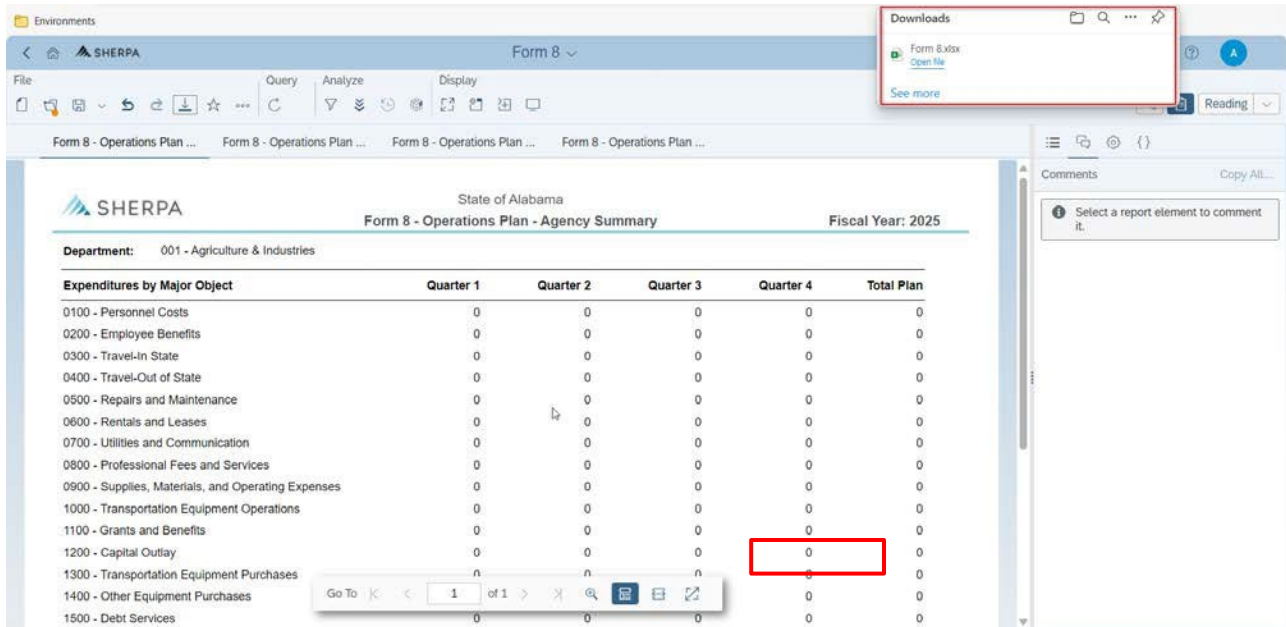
Environments

SHERPA

Form 8

Downloads

Form 8.xlsx
Open file

See more

A

File

Query

Analyze

Display

Reading

Form 8 - Operations Plan ...
Form 8 - Operations Plan ...
Form 8 - Operations Plan ...
Form 8 - Operations Plan ...

Comments
Copy All...

Select a report element to comment it.

SHERPA

State of Alabama
Form 8 - Operations Plan - Agency Summary
Fiscal Year: 2025

Department: 001 - Agriculture & Industries

| Expenditures by Major Object | Quarter 1 | Quarter 2 | Quarter 3 | Quarter 4 | Total Plan |
|---|---|---|---|---|---|
| 0100 - Personnel Costs | 0 | 0 | 0 | 0 | 0 |
| 0200 - Employee Benefits | 0 | 0 | 0 | 0 | 0 |
| 0300 - Travel-In State | 0 | 0 | 0 | 0 | 0 |
| 0400 - Travel-Out of State | 0 | 0 | 0 | 0 | 0 |
| 0500 - Repairs and Maintenance | 0 | 0 | 0 | 0 | 0 |
| 0600 - Rentals and Leases | 0 | 0 | 0 | 0 | 0 |
| 0700 - Utilities and Communication | 0 | 0 | 0 | 0 | 0 |
| 0800 - Professional Fees and Services | 0 | 0 | 0 | 0 | 0 |
| 0900 - Supplies, Materials, and Operating Expenses | 0 | 0 | 0 | 0 | 0 |
| 1000 - Transportation Equipment Operations | 0 | 0 | 0 | 0 | 0 |
| 1100 - Grants and Benefits | 0 | 0 | 0 | 0 | 0 |
| 1200 - Capital Outlay | 0 | 0 | 0 | 0 | 0 |
| 1300 - Transportation Equipment Purchases | 0 | 0 | 0 | 0 | 0 |
| 1400 - Other Equipment Purchases | | | | 0 | 0 |
| 1500 - Debt Services | 0 | 0 | 0 | 0 | 0 |

Go To 1 of 1